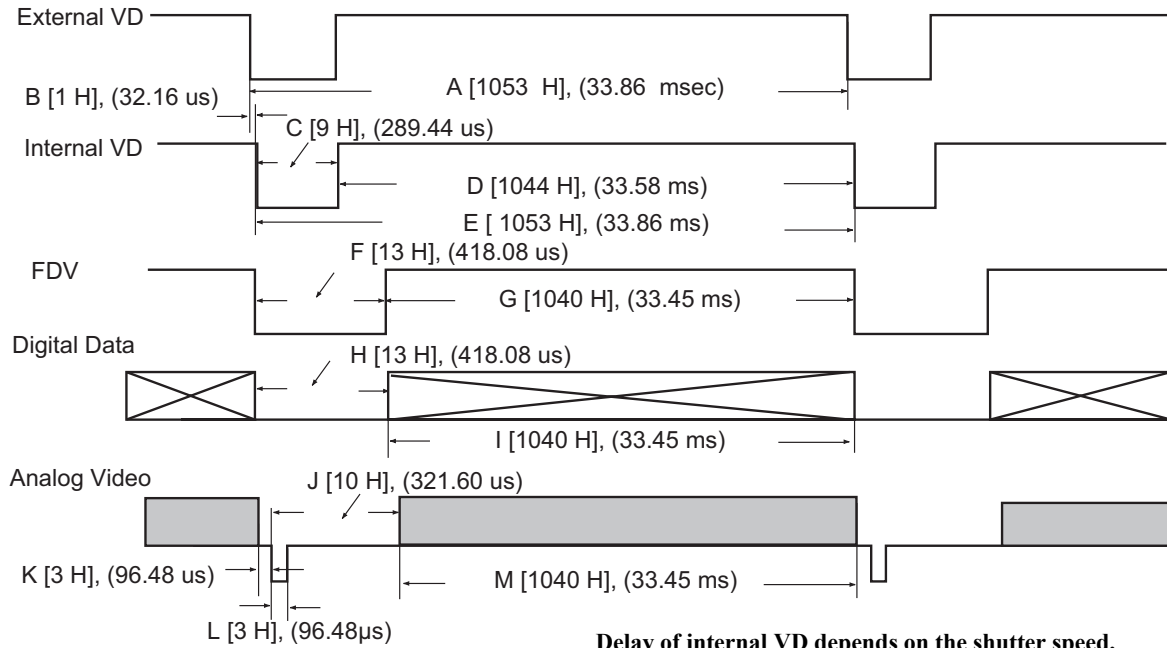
External VD

B [1 H], (32.16 us)

A [1053 H], (33.86 msec)

C [9 H], (289.44 us)

Internal VD

D [1044 H], (33.58 ms)

E [ 1053 H], (33.86 ms)

FDV

F [13 H], (418.08 us)

G [1040 H], (33.45 ms)

Digital Data

H [13 H], (418.08 us)

I [1040 H], (33.45 ms)

Analog Video

J [10 H], (321.60 us)

K [3 H], (96.48 us)

M [1040 H], (33.45 ms)

L [3 H], (96.48μs)

Delay of internal VD depends on the shutter speed.